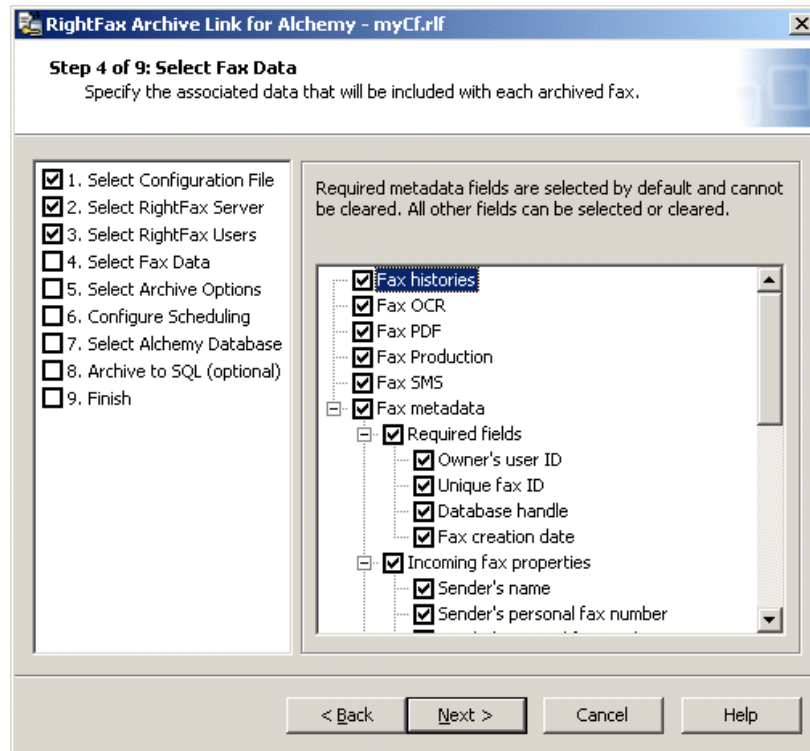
RightFax Archive Link for Alchemy - myCf.rlf

Step 4 of 9: Select Fax Data
Specify the associated data that will be included with each archived fax.

1. Select Configuration File
2. Select RightFax Server
3. Select RightFax Users
4. Select Fax Data
5. Select Archive Options
6. Configure Scheduling
7. Select Alchemy Database
8. Archive to SQL (optional)
9. Finish

Required metadata fields are selected by default and cannot be cleared. All other fields can be selected or cleared.

Fax histories
Fax OCR
Fax PDF
Fax Production
Fax SMS
Fax metadata
Required fields
Owner's user ID
Unique fax ID
Database handle
Fax creation date
Incoming fax properties
Sender's name
Sender's personal fax number
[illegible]

< Back
Next >
Cancel
Help